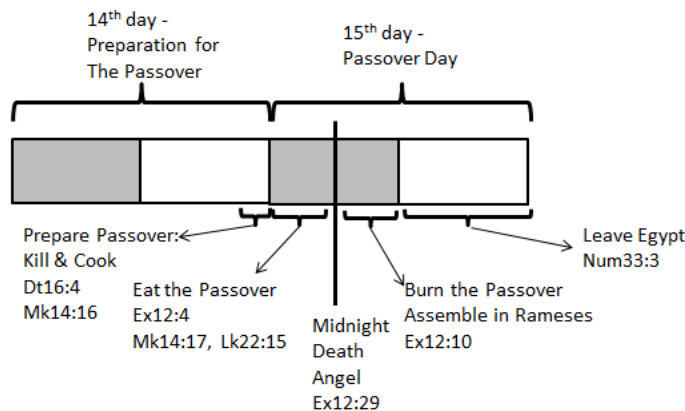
$14^{th}$ day - Preparation for The Passover

$15^{th}$ day - Passover Day

Prepare Passover: Kill & Cook Dt16:4 Mk14:16

Eat the Passover Ex12:4 Mk14:17, Lk22:15

Midnight Death Angel Ex12:29

Burn the Passover Assemble in Rameses Ex12:10

Leave Egypt Num33:3